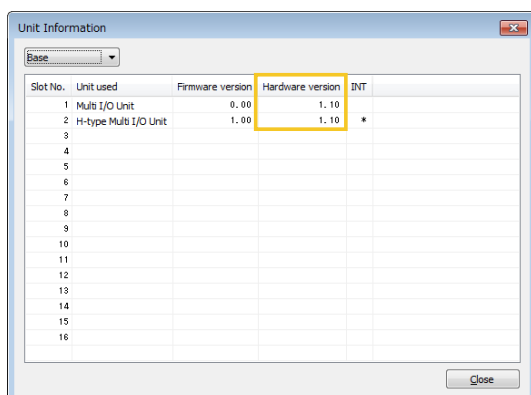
Unit Information

Base

| Slot No. | Unit used | Firmware version | Hardware version | INT |
|---|---|---|---|---|
| 1 | Multi I/O Unit | 0.00 | 1.10 | |
| 2 | H-type Multi I/O Unit | 1.00 | 1.10 | * |
| 3 | | | | |
| 4 | | | | |
| 5 | | | | |
| 6 | | | | |
| 7 | | | | |
| 8 | | | | |
| 9 | | | | |
| 10 | | | | |
| 11 | | | | |
| 12 | | | | |
| 13 | | | | |
| 14 | | | | |
| 15 | | | | |
| 16 | | | | |

Close